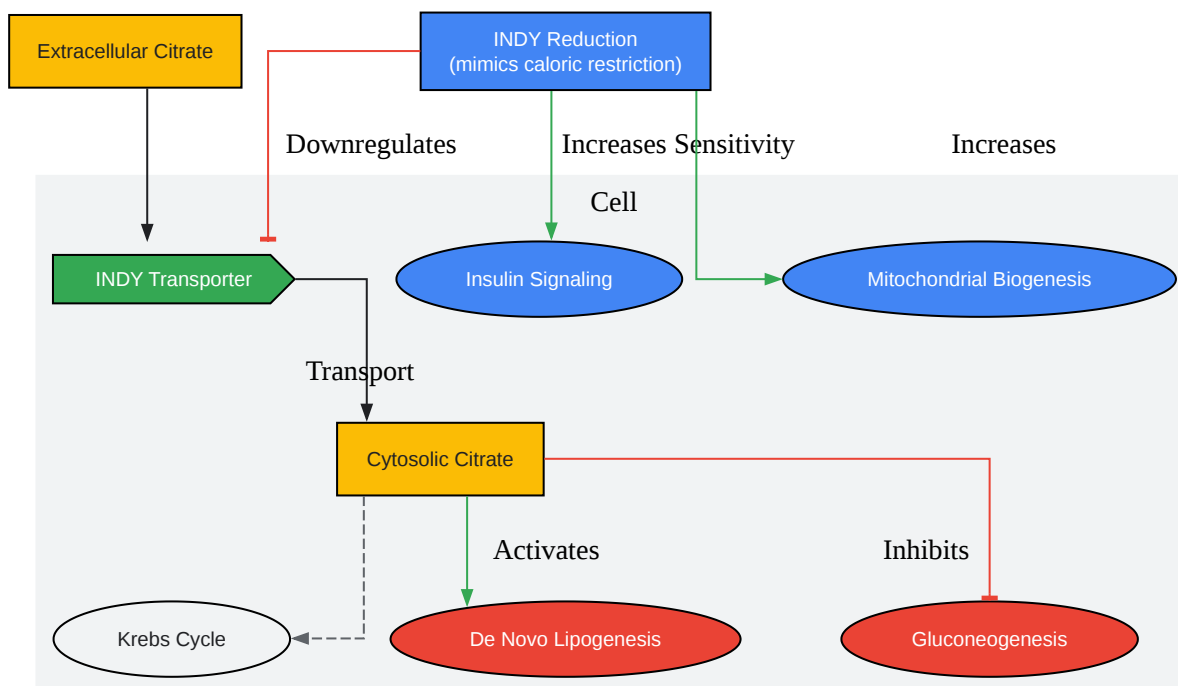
Extracellular Citrate

INDY Reduction
(mimics caloric restriction)

Downregulates

Increases Sensitivity

Increases

Cell

INDY Transporter

Insulin Signaling

Mitochondrial Biogenesis

Transport

Cytosolic Citrate

Activates

Inhibits

Krebs Cycle

De Novo Lipogenesis

Gluconeogenesis